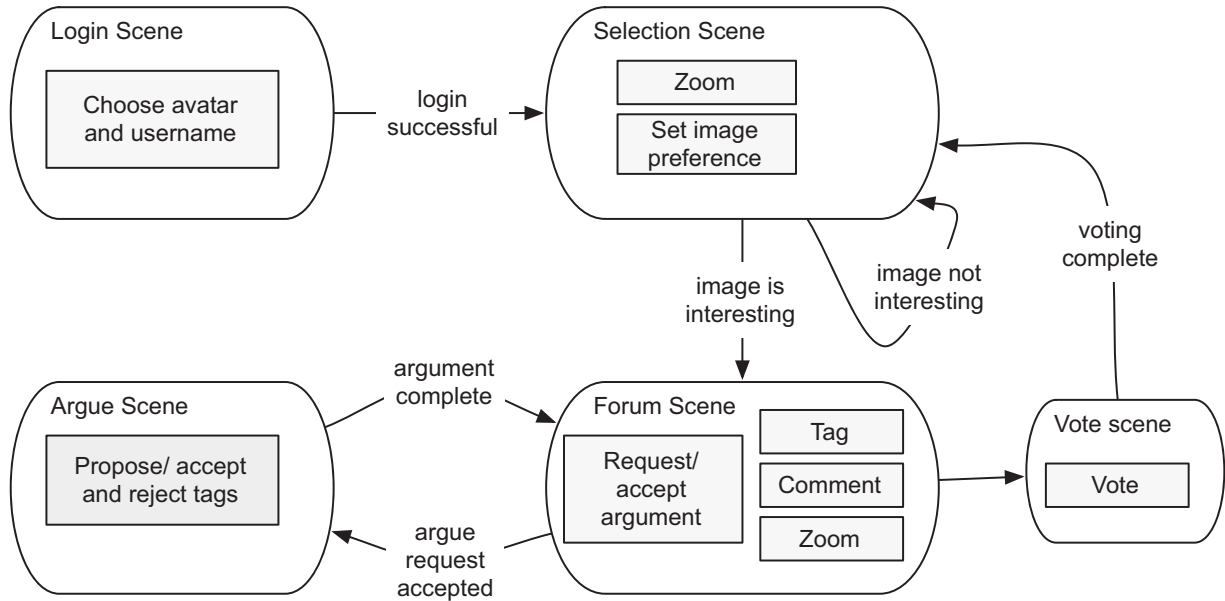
Login Scene

Choose avatar and username

login successful

Selection Scene

Zoom

Set image preference

image is interesting

image not interesting

voting complete

Argue Scene

Propose/ accept and reject tags

argument complete

argue request accepted

Forum Scene

Request/ accept argument

Tag

Comment

Zoom

Vote scene

Vote